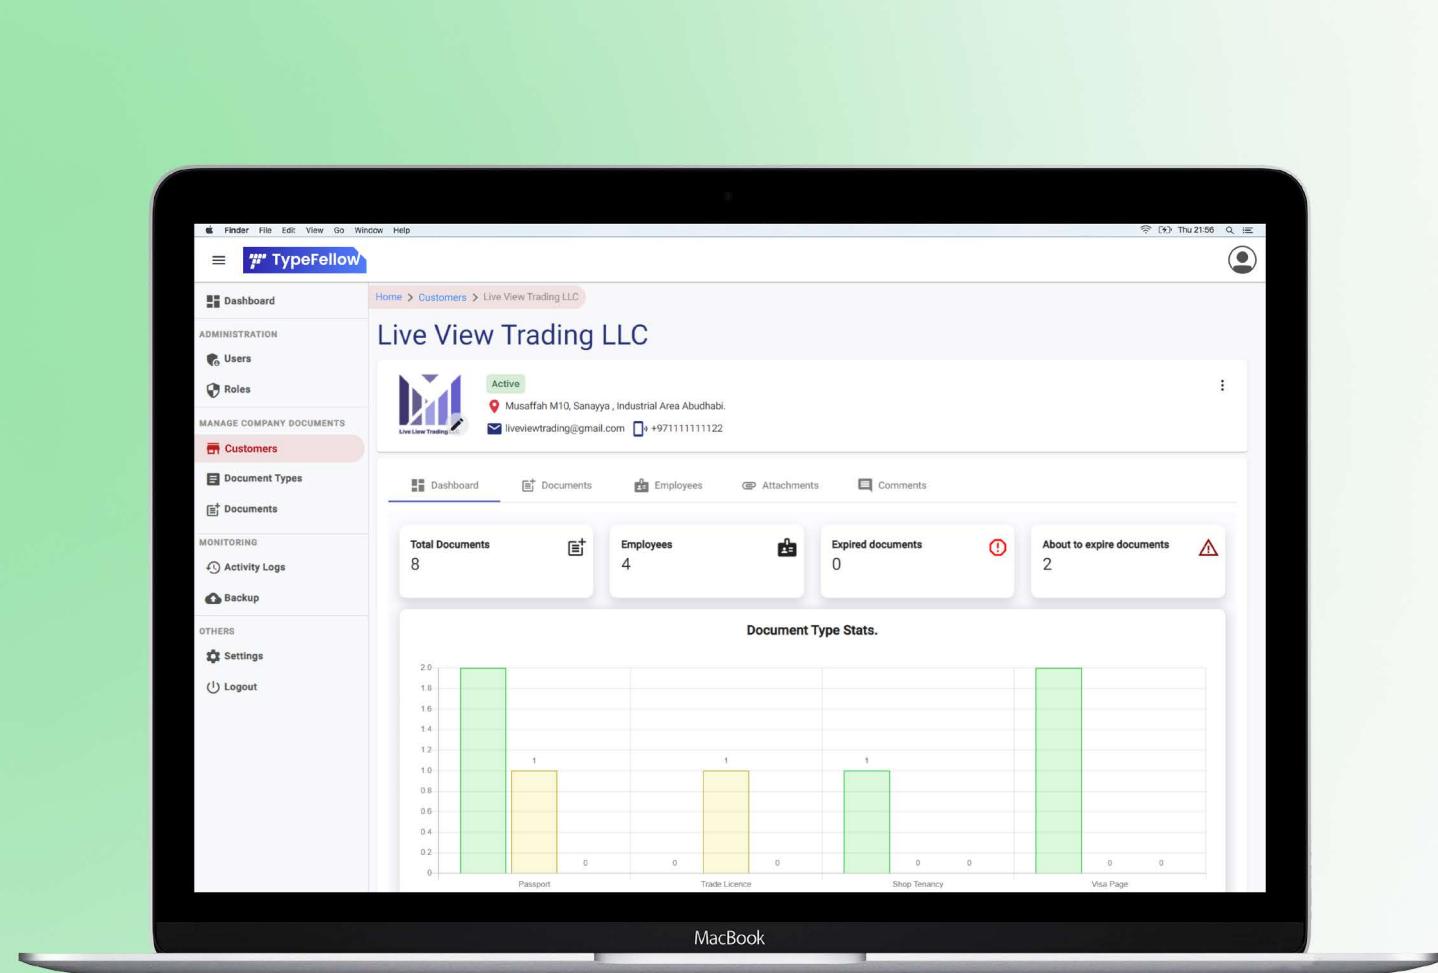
Finder File Edit View Go Window Help

Thu 21:56

TypeFellow

Dashboard

ADMINISTRATION

Users

Roles

MANAGE COMPANY DOCUMENTS

Customers

Document Types

Documents

MONITORING

Activity Logs

Backup

OTHERS

Settings

Logout

Home > Customers > Live View Trading LLC

Live View Trading LLC

Live View Trading

Active

Musaffah M10, Sanayya , Industrial Area Abudhabi.

liveviewtrading@gmail.com +971111111122

Dashboard Documents Employees Attachments Comments

Total Documents
8

Employees
4

Expired documents
0

About to expire documents
2

Document Type Stats.

2.0
1.8
1.6
1.4
1.2
1.0
0.8
0.6
0.4
0.2
0

1 0 0 1 0 1 0 0 0 0

Passport Trade Licence Shop Tenancy Visa Page

MacBook